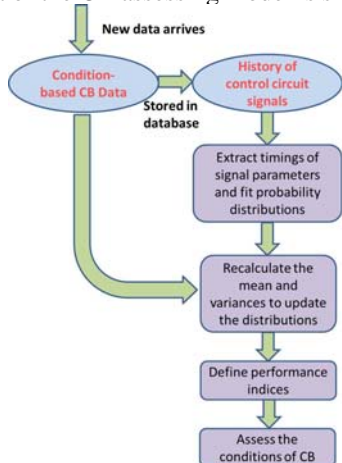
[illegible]

New data arrives

Condition-based CB Data

Stored in database

History of control circuit signals

Extract timings of signal parameters and fit probability distributions

Recalculate the mean and variances to update the distributions

Define performance indices

Assess the conditions of CB